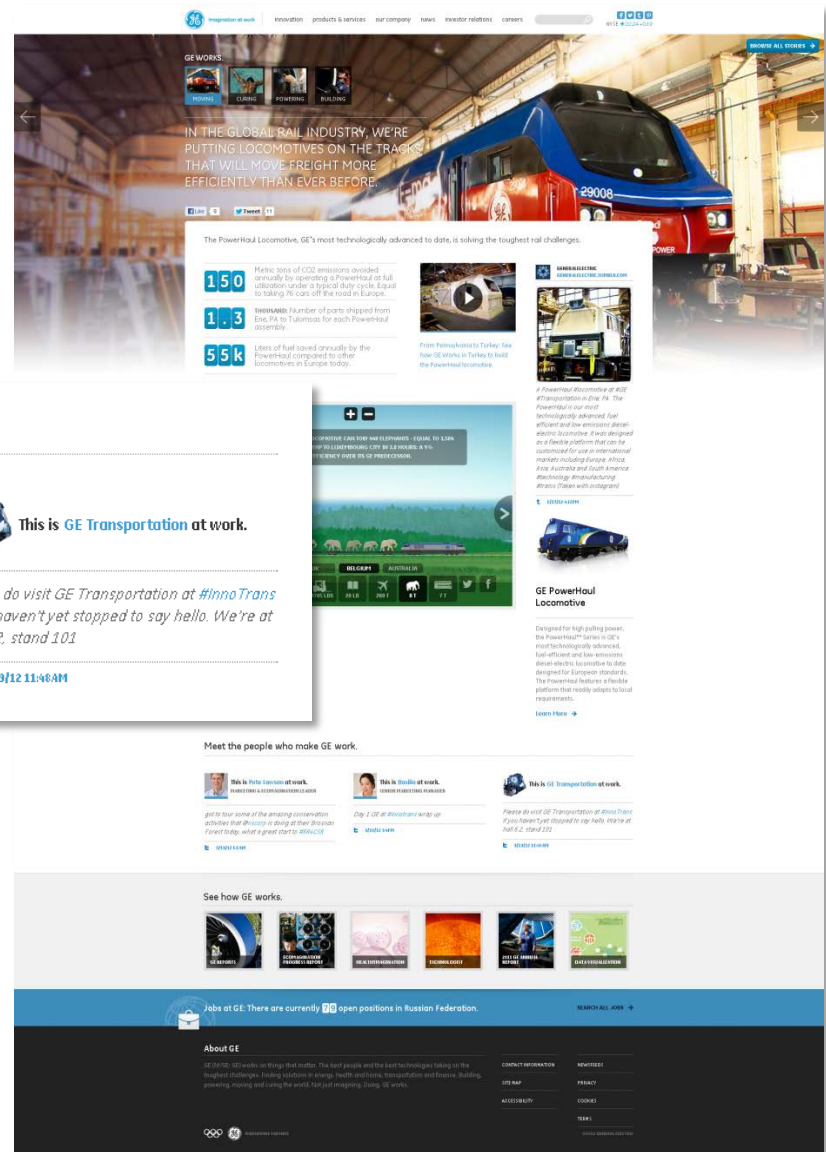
imagination at work   innovation   products & services   our company   news   investor relations   careers

BROWSE ALL STORIES

GE WORKS.

MOVING   CURING   POWERING   BUILDING

IN THE GLOBAL RAIL INDUSTRY, WE'RE PUTTING LOCOMOTIVES ON THE TRACKS THAT WILL MOVE FREIGHT MORE EFFICIENTLY THAN EVER BEFORE.

Like   Tweet

29008

The PowerHaul Locomotive, GE's most technologically advanced to date, is solving the toughest rail challenges.

150 Metric tons of CO2 emissions avoided annually by operating a PowerHaul at full utilization under a typical duty cycle. Equal to taking 76 cars off the road in Europe.

1.3 THOUSAND Number of parts shipped from Erie, PA to Tulomsas for each PowerHaul assembly.

55k Liters of fuel saved annually by the PowerHaul compared to other locomotives in Europe today.

From Pennsylvania to Turkey: See how GE Works in Turkey to build the PowerHaul locomotive.

GENERAL ELECTRIC

A PowerHaul locomotive at #GE #Transportation in Erie, PA. The PowerHaul is our most technologically advanced, fuel efficient and low-emissions diesel-electric locomotive. It was designed as a flexible platform that can be customized for use in international markets including Europe, Africa, Asia, Australia and South America. #technology #manufacturing #trains (Taken with instagram)

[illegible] CAN TOW 940 ELEPHANTS - EQUAL TO 1.3% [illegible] TO LUXEMBOURG CITY IN 1.8 HOURS; A 9% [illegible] EFFICIENCY OVER ITS GE PREDECESSOR.

BELGIUM   AUSTRALIA

This is GE Transportation at work.

do visit GE Transportation at #InnoTrans haven't yet stopped to say hello. We're at 2, stand 101

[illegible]/12 11:48AM

GE PowerHaul Locomotive

Designed for high pulling power, the PowerHaul™ Series is GE's most technologically advanced, fuel-efficient and low-emissions diesel-electric locomotive to date designed for European standards. The PowerHaul features a flexible platform that readily adapts to local requirements.

Learn More

Meet the people who make GE work.

This is Pete Sawson at work.
got to tour some of the amazing conservation activities that @nscorp is doing at their Brosnan Forest today. what a great start to #PRACSR

This is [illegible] at work.
Day 1 GE at #InnoTrans wrap up

This is GE Transportation at work.
Please do visit GE Transportation at #InnoTrans if you haven't yet stopped to say hello. We're at hall 6.2, stand 101

See how GE works.

GE REPORTS   ECOMAGINATION PROGRESS REPORT   HEALTHYMAGINATION   TECHNOLOGY   2011 GE ANNUAL REPORT   DATA VISUALIZATION

Jobs at GE: There are currently 79 open positions in Russian Federation.   SEARCH ALL JOBS

About GE

GE works on things that matter. The best people and the best technologies taking on the toughest challenges. Finding solutions in energy, health and home, transportation and finance. Building, powering, moving and curing the world. Not just imagining. Doing. GE works.

CONTACT INFORMATION   NEWSFEEDS
SITE MAP   PRIVACY
ACCESSIBILITY   COOKIES
TERMS